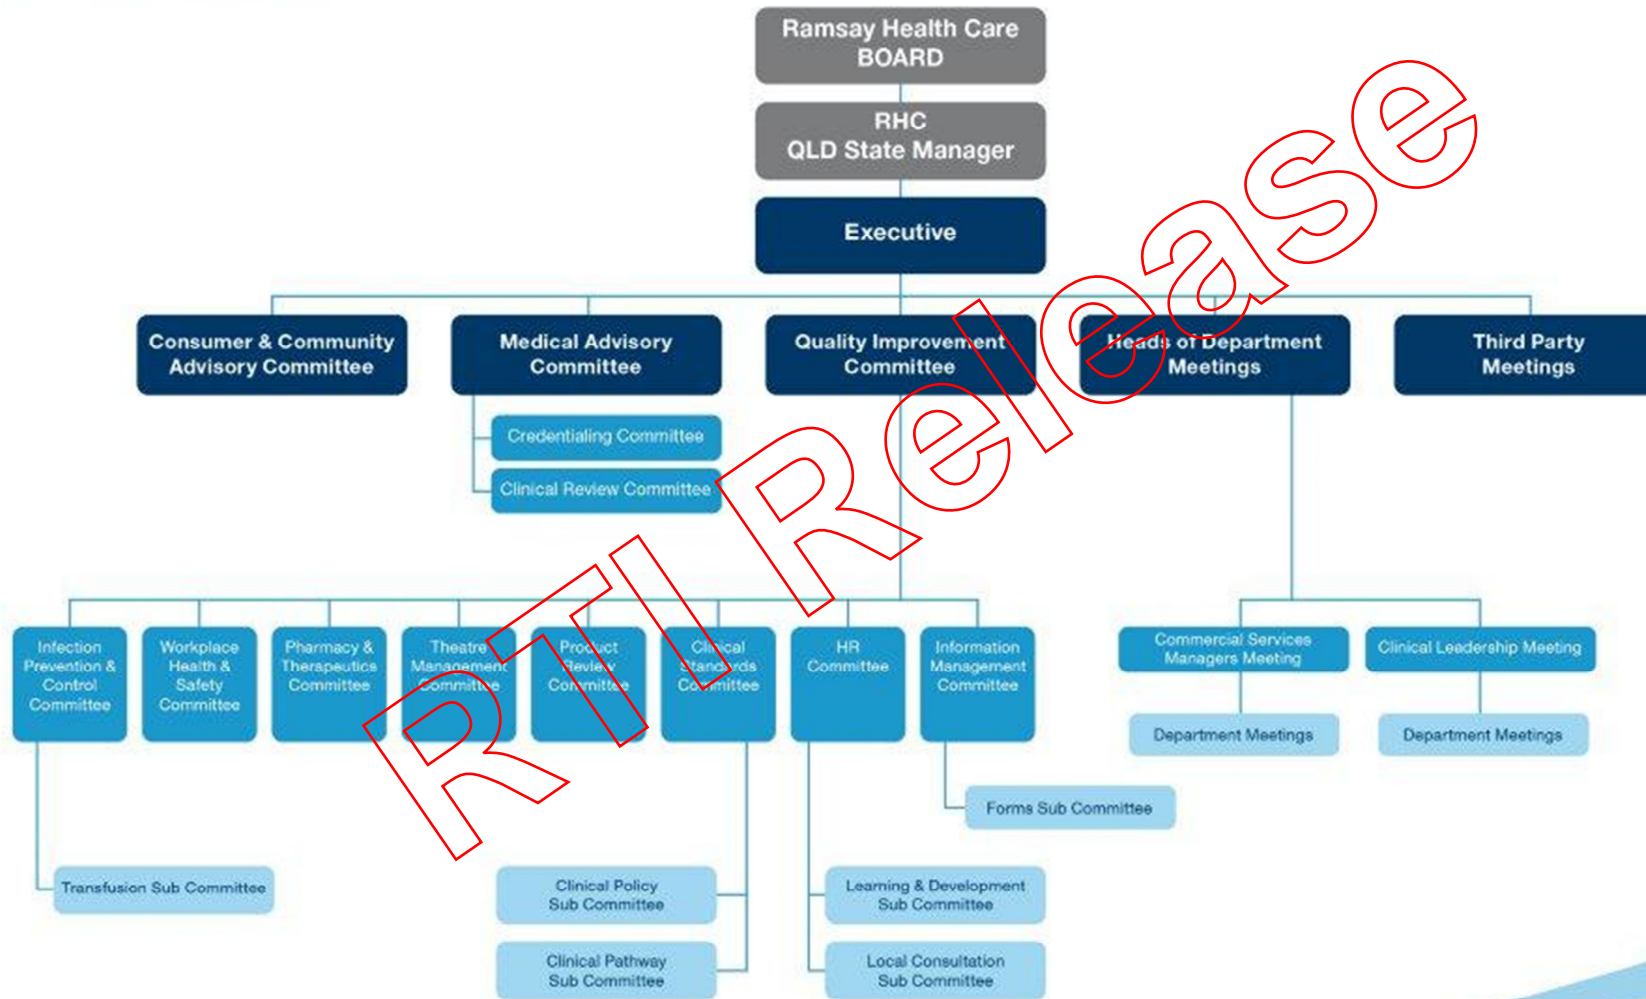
RTI Release

Ramsay Health Care BOARD

RHC QLD State Manager

Executive

Consumer & Community Advisory Committee

Medical Advisory Committee

Credentialing Committee

Clinical Review Committee

Quality Improvement Committee

Heads of Department Meetings

Third Party Meetings

Infection Prevention & Control Committee

Workplace Health & Safety Committee

Pharmacy & Therapeutics Committee

Theatre Management Committee

Product Review Committee

Clinical Standards Committee

HR Committee

Information Management Committee

Commercial Services Managers Meeting

Clinical Leadership Meeting

Department Meetings

Department Meetings

Forms Sub Committee

Transfusion Sub Committee

Clinical Policy Sub Committee

Clinical Pathway Sub Committee

Learning & Development Sub Committee

Local Consultation Sub Committee